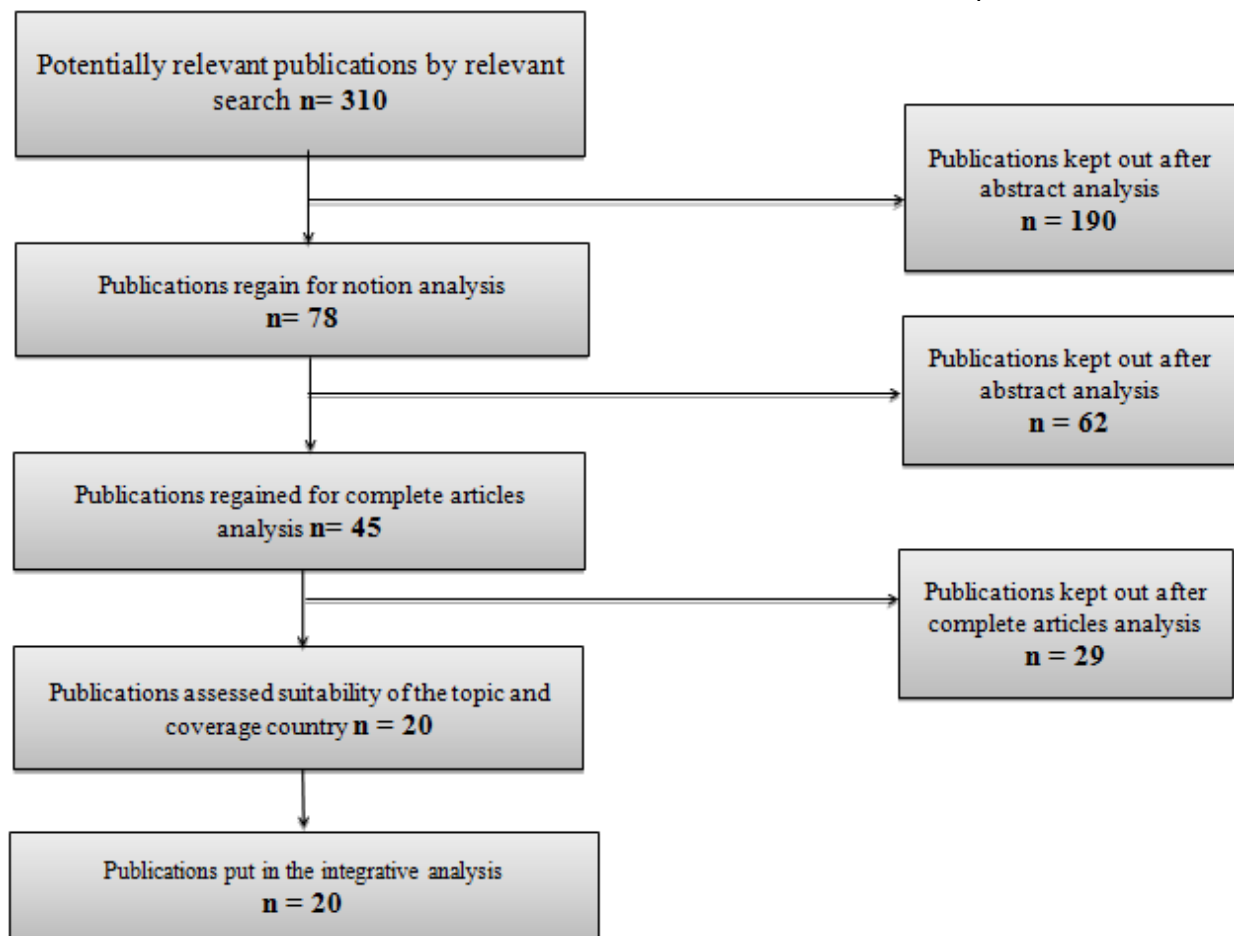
Potentially relevant publications by relevant search **n= 310**

Publications kept out after abstract analysis
**n = 190**

Publications regain for notion analysis
**n= 78**

Publications kept out after abstract analysis
**n = 62**

Publications regained for complete articles analysis **n= 45**

Publications kept out after complete articles analysis
**n = 29**

Publications assessed suitability of the topic and coverage country **n = 20**

Publications put in the integrative analysis
**n = 20**